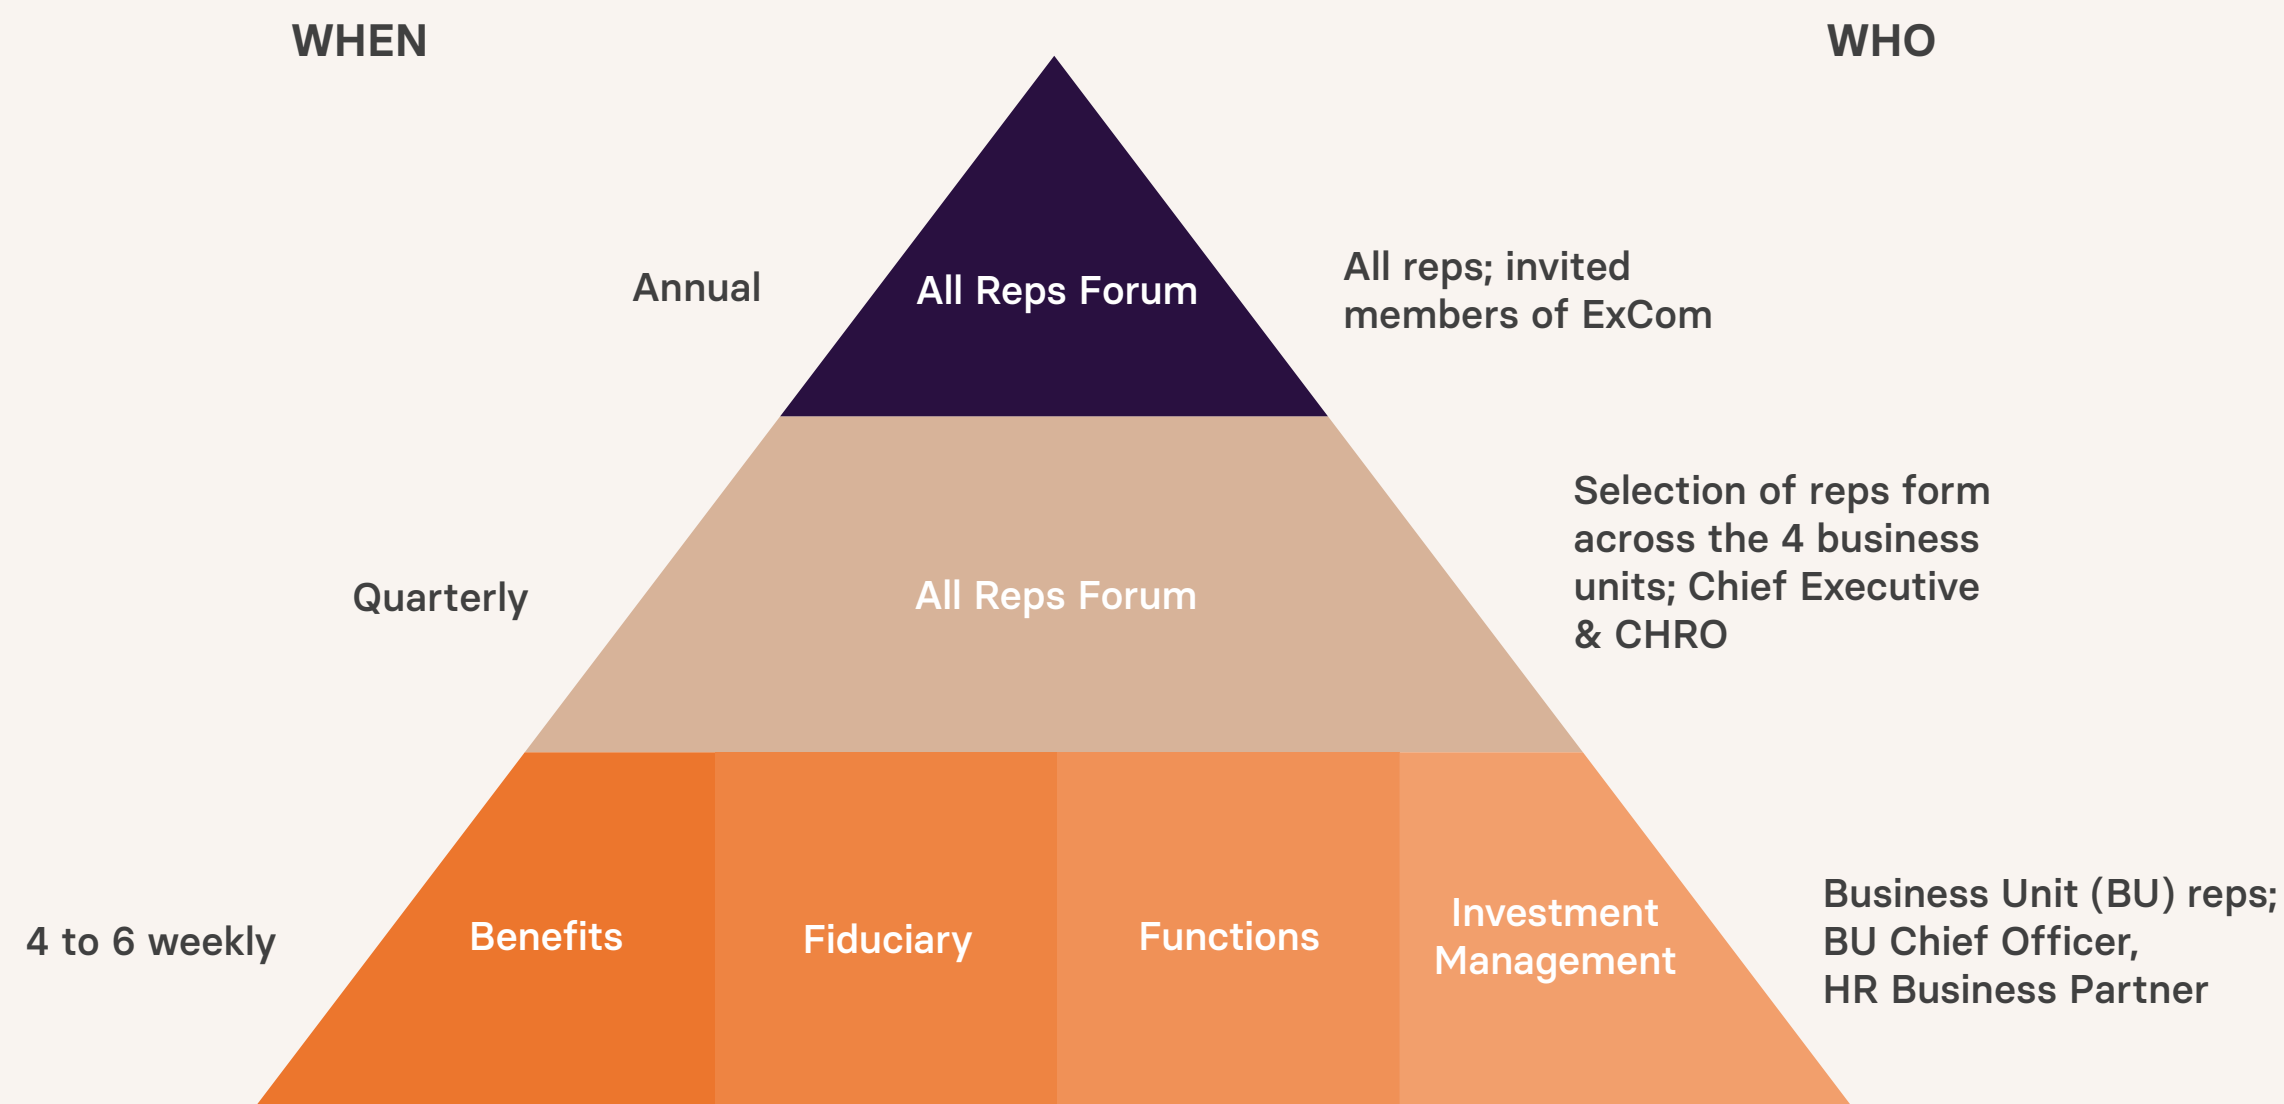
WHEN

WHO

Annual

All Reps Forum

All reps; invited members of ExCom

Quarterly

All Reps Forum

Selection of reps form across the 4 business units; Chief Executive & CHRO

4 to 6 weekly

Benefits

Fiduciary

Functions

Investment Management

Business Unit (BU) reps; BU Chief Officer, HR Business Partner